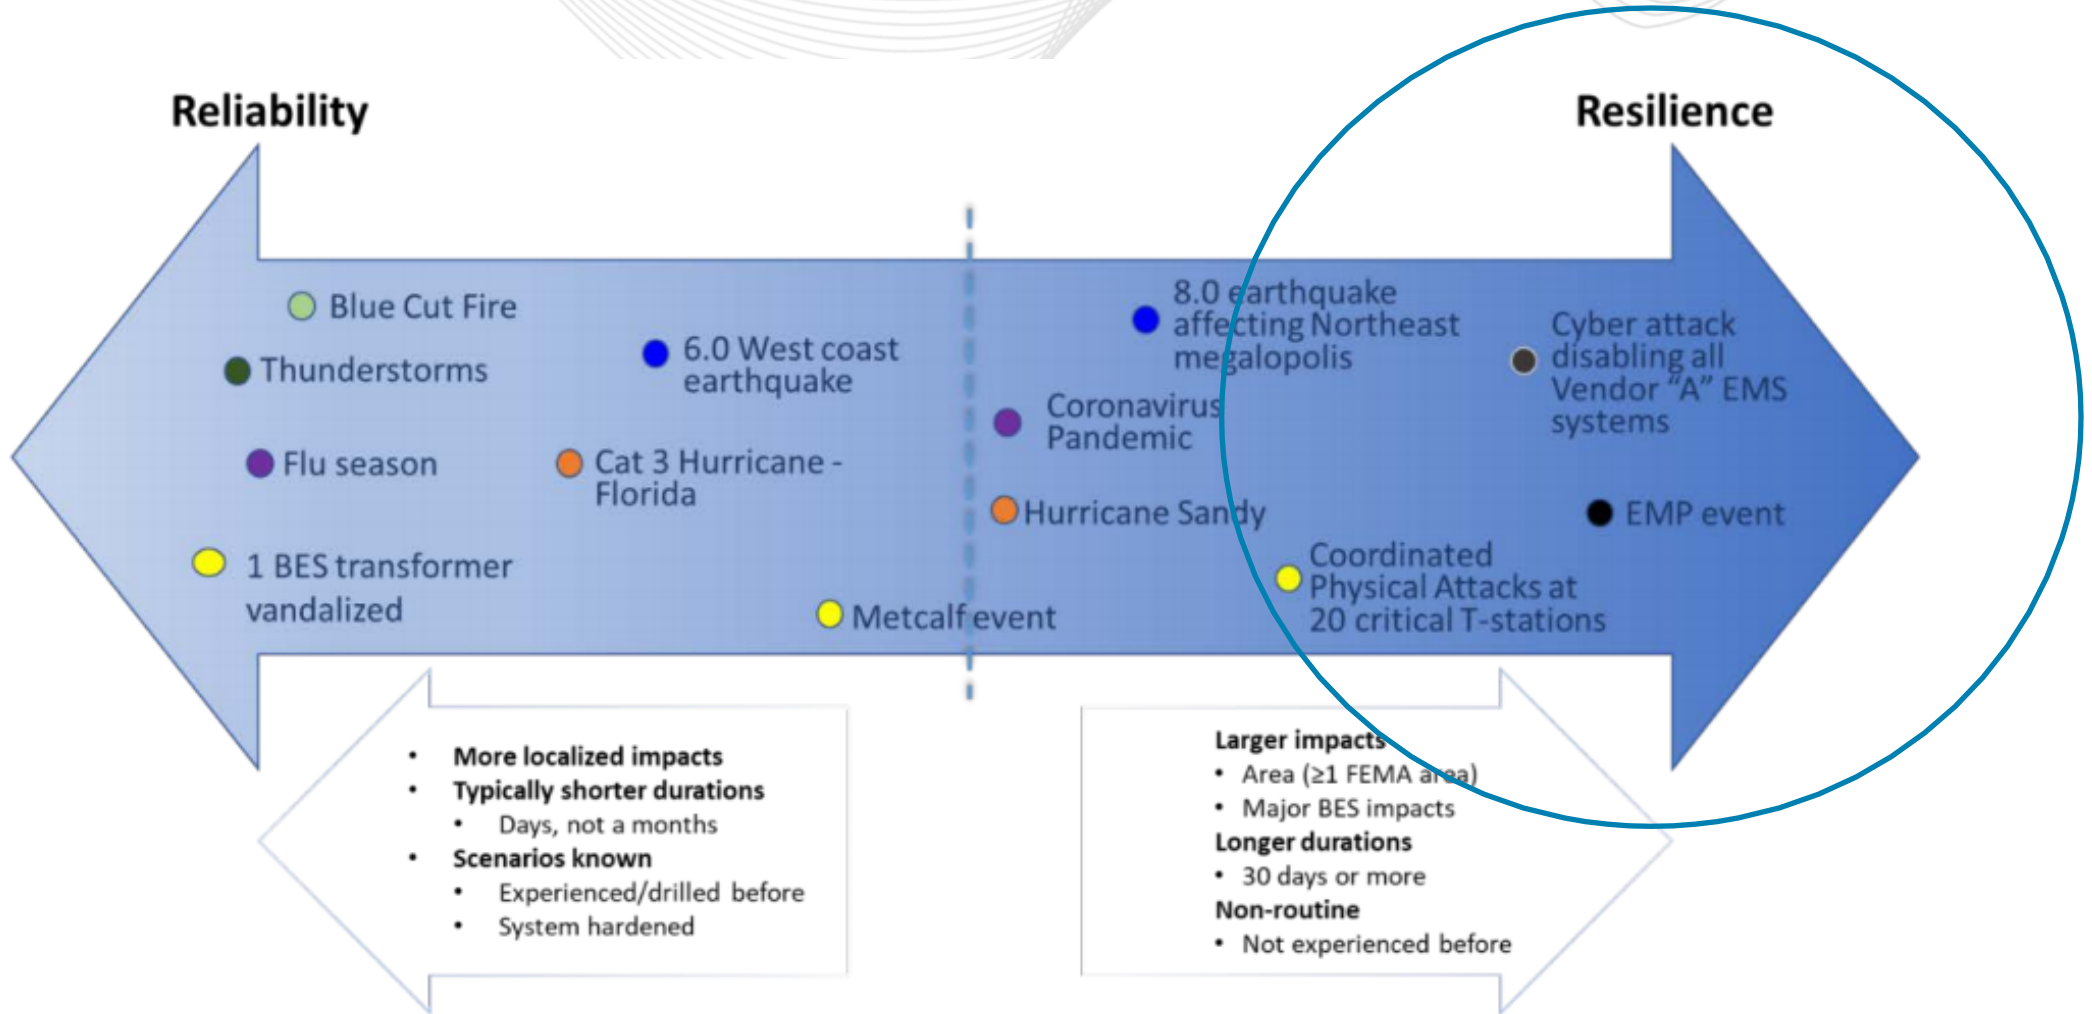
Reliability

Resilience

Blue Cut Fire

Thunderstorms

Flu season

1 BES transformer vandalized

6.0 West coast earthquake

Cat 3 Hurricane - Florida

Metcalf event

8.0 earthquake affecting Northeast megalopolis

Coronavirus Pandemic

Hurricane Sandy

Coordinated Physical Attacks at 20 critical T-stations

Cyber attack disabling all Vendor "A" EMS systems

EMP event

- More localized impacts
- Typically shorter durations
  - Days, not a months
- Scenarios known
  - Experienced/drilled before
  - System hardened

Larger impacts
- Area (≥1 FEMA area)
- Major BES impacts

Longer durations
- 30 days or more

Non-routine
- Not experienced before